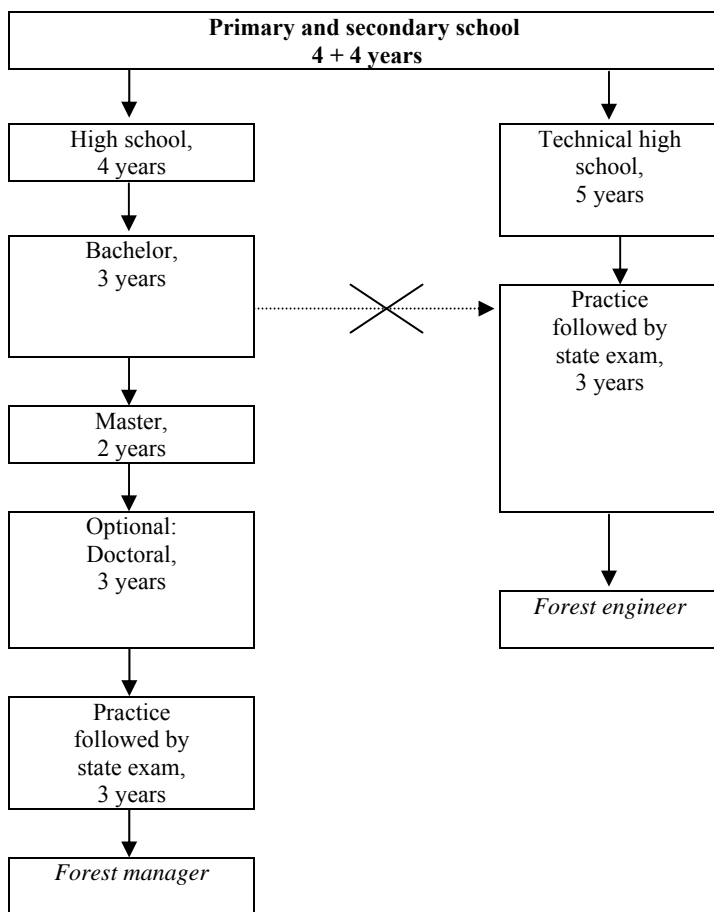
**Primary and secondary school**
**4 + 4 years**

High school, 4 years

Bachelor, 3 years

Master, 2 years

Optional: Doctoral, 3 years

Practice followed by state exam, 3 years

*Forest manager*

Technical high school, 5 years

Practice followed by state exam, 3 years

*Forest engineer*